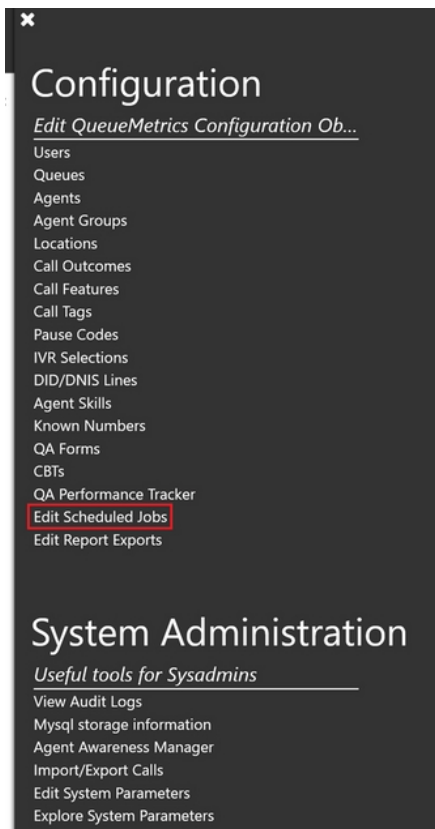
×

Configuration

Edit QueueMetrics Configuration Ob...

Users
Queues
Agents
Agent Groups
Locations
Call Outcomes
Call Features
Call Tags
Pause Codes
IVR Selections
DID/DNIS Lines
Agent Skills
Known Numbers
QA Forms
CBTs
QA Performance Tracker
Edit Scheduled Jobs
Edit Report Exports

System Administration

Useful tools for Sysadmins

View Audit Logs
Mysql storage information
Agent Awareness Manager
Import/Export Calls
Edit System Parameters
Explore System Parameters